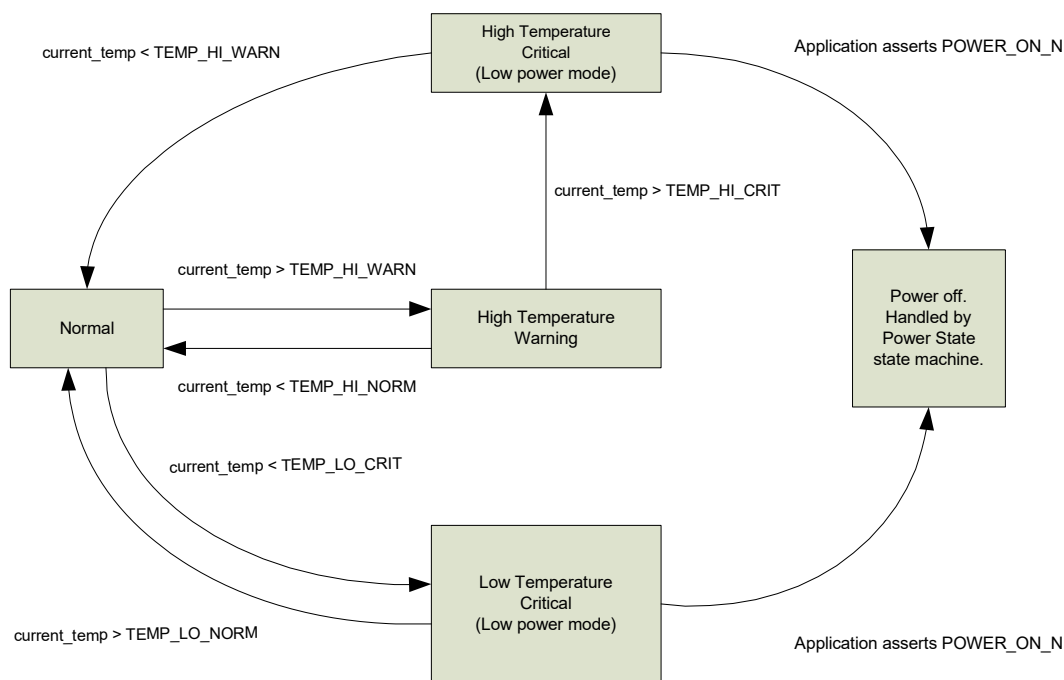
current_temp < TEMP_HI_WARN

High Temperature Critical (Low power mode)

Application asserts POWER_ON_N

current_temp > TEMP_HI_CRIT

current_temp > TEMP_HI_WARN

Normal

High Temperature Warning

Power off. Handled by Power State state machine.

current_temp < TEMP_HI_NORM

current_temp < TEMP_LO_CRIT

Low Temperature Critical (Low power mode)

current_temp > TEMP_LO_NORM

Application asserts POWER_ON_N